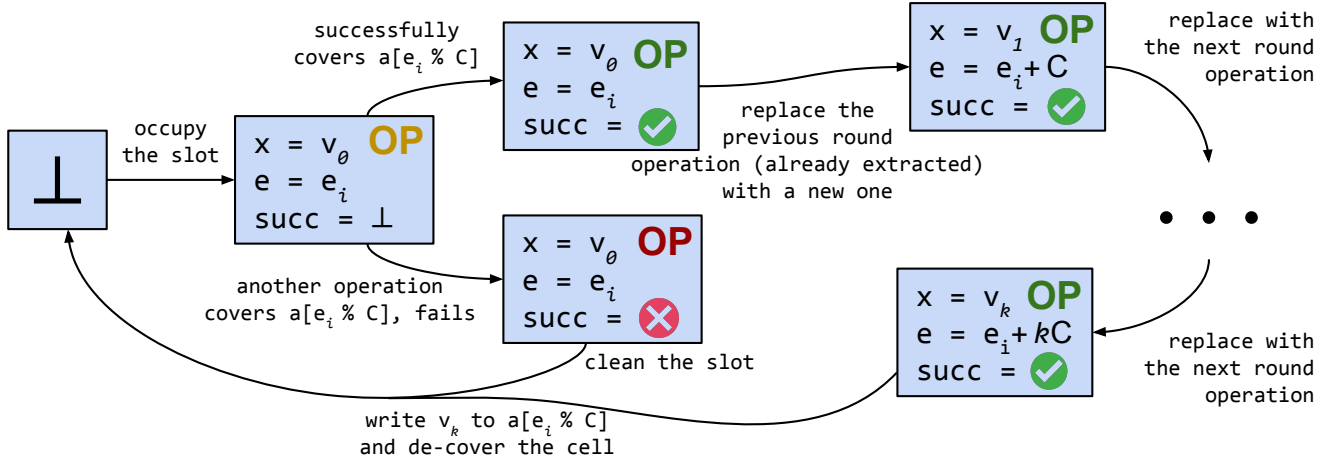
$\bot$

occupy the slot

x = $v_0$ OP
e = $e_i$
succ = $\bot$

successfully covers a[$e_i$ % C]

x = $v_0$ OP
e = $e_i$
succ = ✓

replace the previous round operation (already extracted) with a new one

x = $v_1$ OP
e = $e_i$+C
succ = ✓

replace with the next round operation

• • •

another operation covers a[$e_i$ % C], fails

x = $v_0$ OP
e = $e_i$
succ = ✗

clean the slot

x = $v_k$ OP
e = $e_i$+$k$C
succ = ✓

replace with the next round operation

write $v_k$ to a[$e_i$ % C] and de-cover the cell